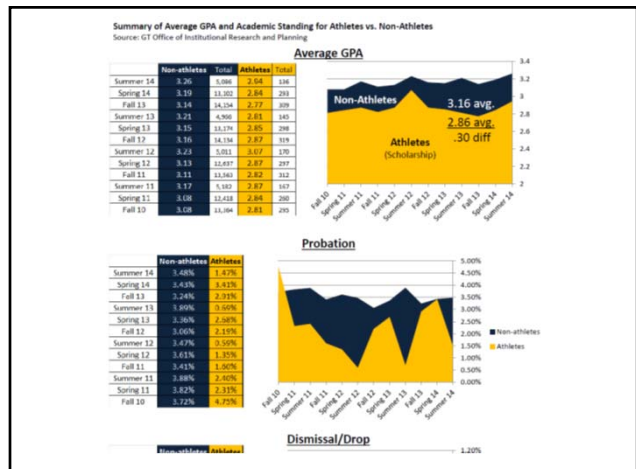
Summary of Average GPA and Academic Standing for Athletes vs. Non-Athletes
Source: GT Office of Institutional Research and Planning

Average GPA

| | Non-athletes | Total | Athletes | Total |
|---|---|---|---|---|
| Summer 14 | 3.26 | 5,086 | 2.94 | 136 |
| Spring 14 | 3.19 | 13,102 | 2.84 | 293 |
| Fall 13 | 3.14 | 14,154 | 2.77 | 309 |
| Summer 13 | 3.21 | 4,900 | 2.81 | 145 |
| Spring 13 | 3.15 | 13,174 | 2.85 | 298 |
| Fall 12 | 3.16 | 14,136 | 2.87 | 319 |
| Summer 12 | 3.23 | 5,011 | 3.07 | 170 |
| Spring 12 | 3.13 | 12,637 | 2.87 | 297 |
| Fall 11 | 3.11 | 13,563 | 2.82 | 312 |
| Summer 11 | 3.17 | 5,182 | 2.87 | 167 |
| Spring 11 | 3.08 | 12,418 | 2.84 | 260 |
| Fall 10 | 3.08 | 13,384 | 2.81 | 293 |

Non-Athletes
3.16 avg.
Athletes
(Scholarship)
2.86 avg.
.30 diff

3.4
3.2
3
2.8
2.6
2.4
2.2
2

Fall 10, Spring 11, Summer 11, Fall 11, Spring 12, Summer 12, Fall 12, Spring 13, Summer 13, Fall 13, Spring 14, Summer 14

Probation

| | Non-athletes | Athletes |
|---|---|---|
| Summer 14 | 3.48% | 1.47% |
| Spring 14 | 3.43% | 3.41% |
| Fall 13 | 3.24% | 2.91% |
| Summer 13 | 3.89% | 0.69% |
| Spring 13 | 3.36% | 2.68% |
| Fall 12 | 3.06% | 2.19% |
| Summer 12 | 3.47% | 0.59% |
| Spring 12 | 3.61% | 1.35% |
| Fall 11 | 3.41% | 1.60% |
| Summer 11 | 3.88% | 2.40% |
| Spring 11 | 3.82% | 2.31% |
| Fall 10 | 3.72% | 4.75% |

5.00%
4.50%
4.00%
3.50%
3.00%
2.50%
2.00%
1.50%
1.00%
0.50%
0.00%

Non-athletes
Athletes

Fall 10, Spring 11, Summer 11, Fall 11, Spring 12, Summer 12, Fall 12, Spring 13, Summer 13, Fall 13, Spring 14, Summer 14

Dismissal/Drop

Non-athletes Athletes

1.20%